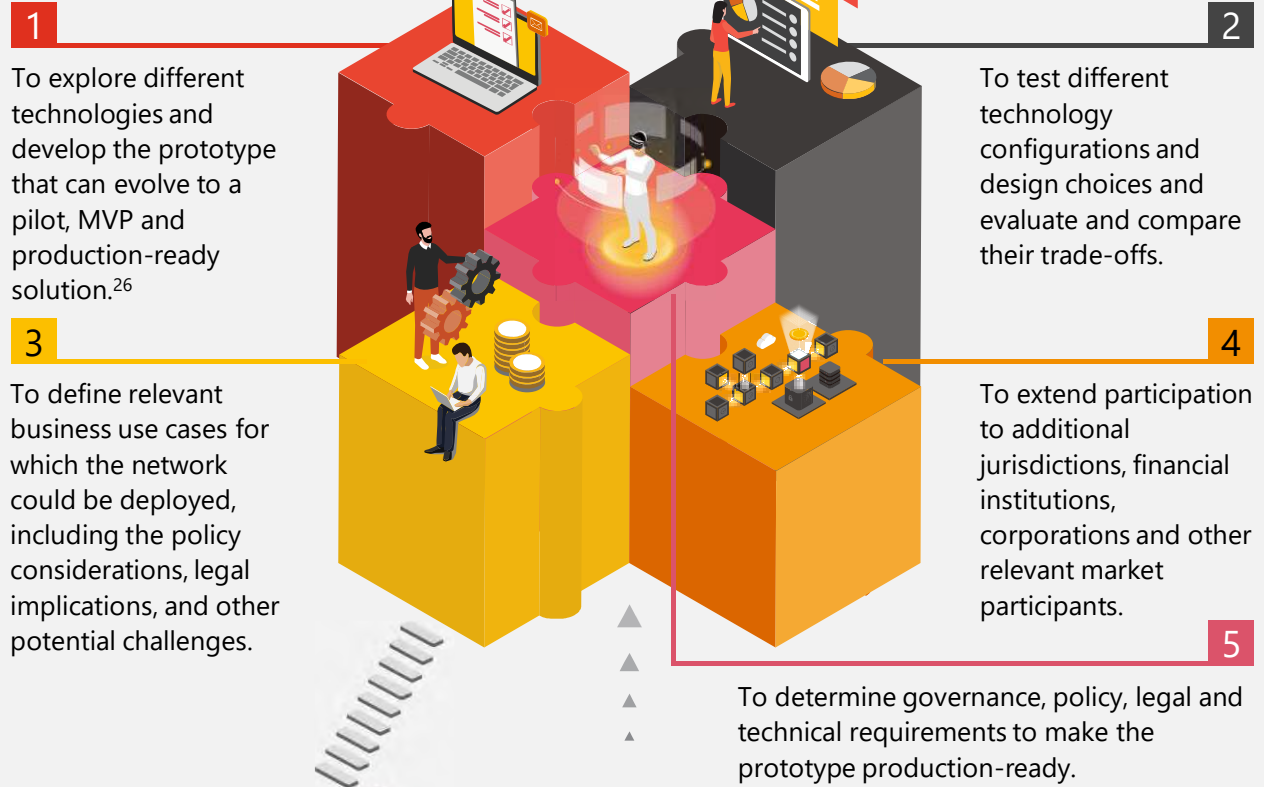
1

To explore different technologies and develop the prototype that can evolve to a pilot, MVP and production-ready solution.$^{26}$

2

To test different technology configurations and design choices and evaluate and compare their trade-offs.

3

To define relevant business use cases for which the network could be deployed, including the policy considerations, legal implications, and other potential challenges.

4

To extend participation to additional jurisdictions, financial institutions, corporations and other relevant market participants.

5

To determine governance, policy, legal and technical requirements to make the prototype production-ready.